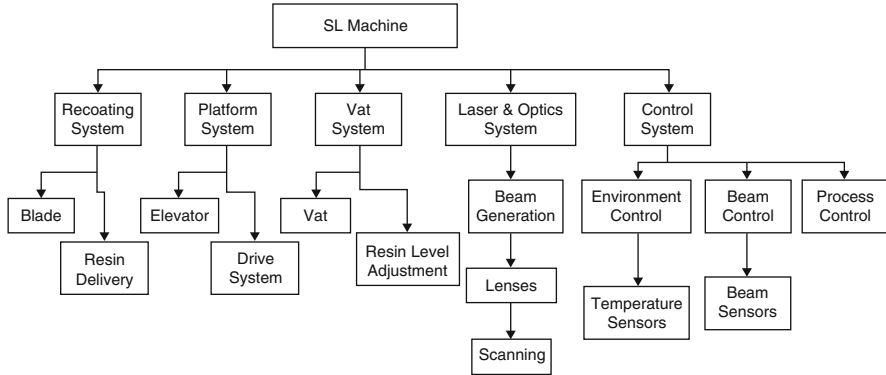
SL Machine

Recoating System

Blade

Resin Delivery

Platform System

Elevator

Drive System

Vat System

Vat

Resin Level Adjustment

Laser & Optics System

Beam Generation

Lenses

Scanning

Control System

Environment Control

Temperature Sensors

Beam Control

Beam Sensors

Process Control